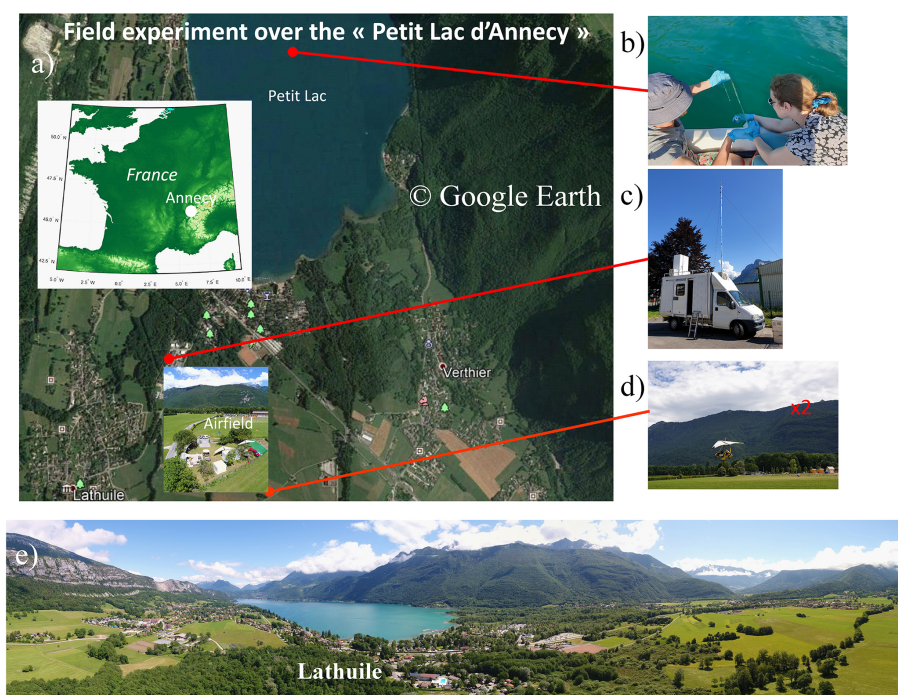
Field experiment over the « Petit Lac d'Annecy »

a)

Petit Lac

50.0° N
47.5° N
45.0° N
42.5° N

France

Annecy

5.0° W 2.5° W 0.0° 2.5° E 5.0° E 7.5° E 10.0° E

© Google Earth

Verthier

Airfield

Lathuile

b)

c)

d)

x2

e)

Lathuile